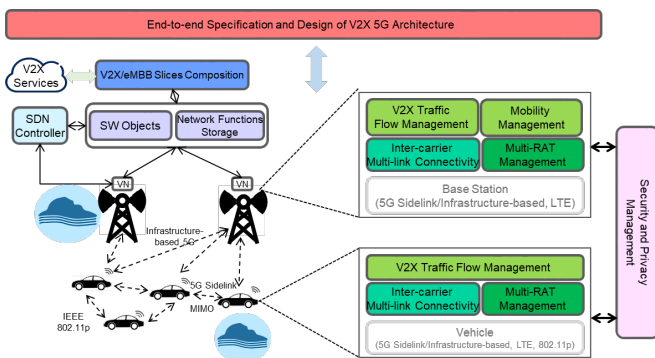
End-to-end Specification and Design of V2X 5G Architecture

V2X Services

V2X/eMBB Slices Composition

SDN Controller

SW Objects

Network Functions Storage

VN

VN

Infrastructure-based 5G

5G Sidelink

MIMO

IEEE 802.11p

V2X Traffic Flow Management

Mobility Management

Inter-carrier Multi-link Connectivity

Multi-RAT Management

Base Station (5G Sidelink/Infrastructure-based, LTE)

V2X Traffic Flow Management

Inter-carrier Multi-link Connectivity

Multi-RAT Management

Vehicle (5G Sidelink/Infrastructure-based, LTE, 802.11p)

Security and Privacy Management